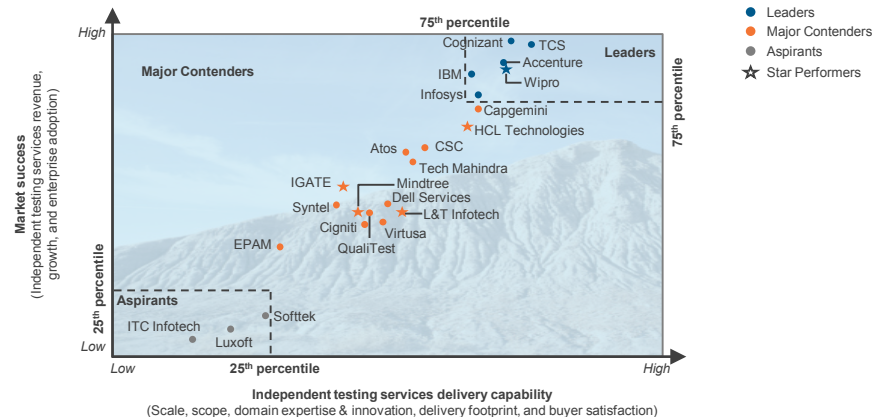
Leaders
Major Contenders
Aspirants
Star Performers

Market success
(Independent testing services revenue, growth, and enterprise adoption)

High
Low

75th percentile
Leaders
Major Contenders
Aspirants
75th percentile
25th percentile
25th percentile

Cognizant
TCS
Accenture
IBM
Wipro
Infosys
Capgemini
HCL Technologies
Atos
CSC
Tech Mahindra
IGATE
Mindtree
Dell Services
Syntel
L&T Infotech
Cigniti
Virtusa
QualiTest
EPAM
Softtek
ITC Infotech
Luxoft

Low
High

Independent testing services delivery capability
(Scale, scope, domain expertise & innovation, delivery footprint, and buyer satisfaction)